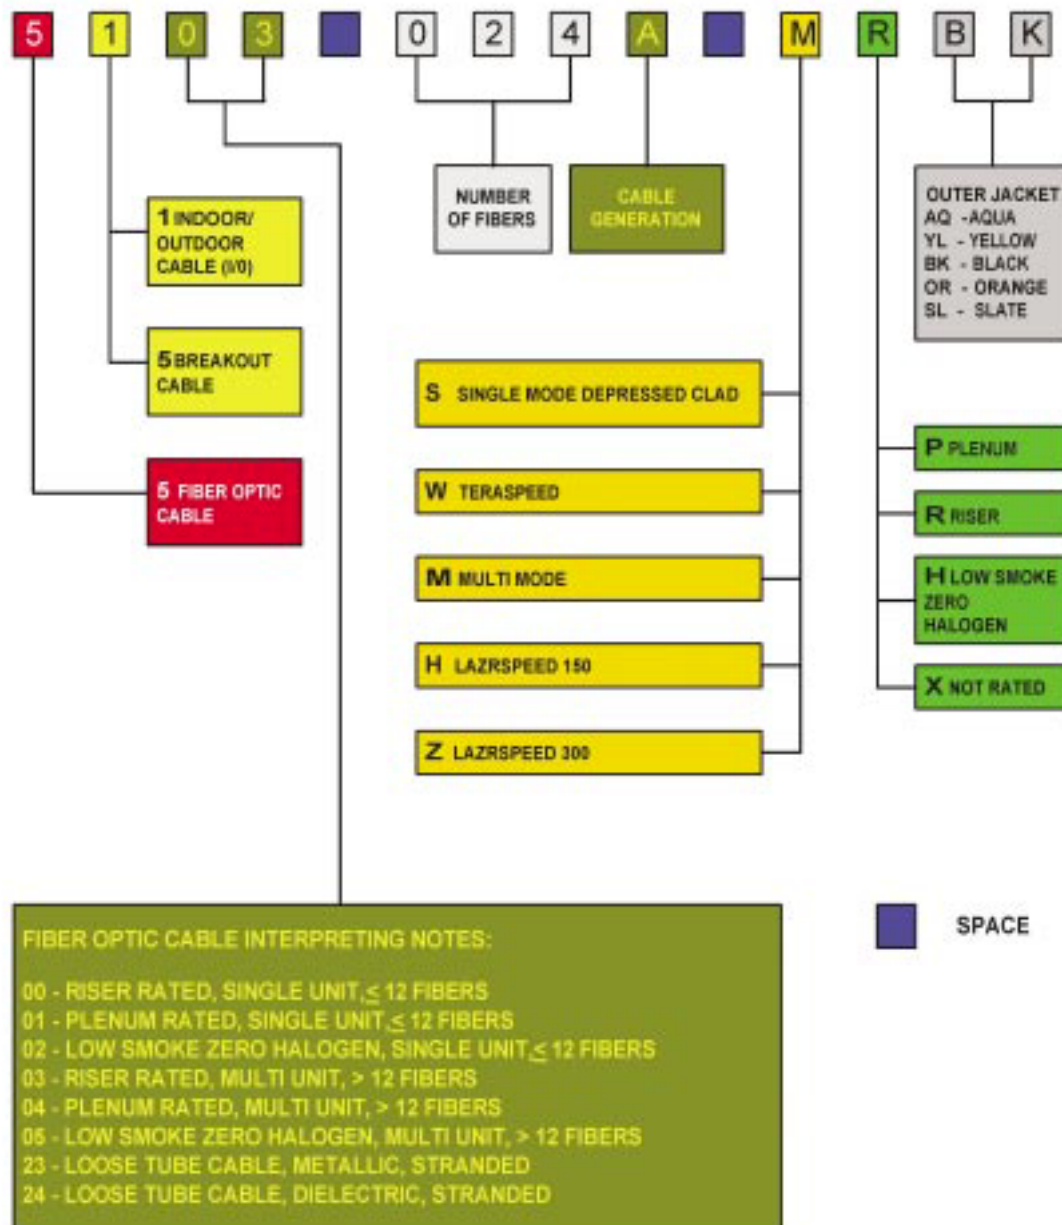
5 1 0 3 0 2 4 A M R B K

NUMBER OF FIBERS

CABLE GENERATION

OUTER JACKET
AQ -AQUA
YL - YELLOW
BK - BLACK
OR - ORANGE
SL - SLATE

1 INDOOR/ OUTDOOR CABLE (I/0)

5 BREAKOUT CABLE

5 FIBER OPTIC CABLE

S SINGLE MODE DEPRESSED CLAD

W TERASPEED

M MULTI MODE

H LAZRSPEED 150

Z LAZRSPEED 300

P PLENUM

R RISER

H LOW SMOKE ZERO HALOGEN

X NOT RATED

SPACE

FIBER OPTIC CABLE INTERPRETING NOTES:

00 - RISER RATED, SINGLE UNIT, $\leq$ 12 FIBERS
01 - PLENUM RATED, SINGLE UNIT, $\leq$ 12 FIBERS
02 - LOW SMOKE ZERO HALOGEN, SINGLE UNIT $\leq$ 12 FIBERS
03 - RISER RATED, MULTI UNIT, > 12 FIBERS
04 - PLENUM RATED, MULTI UNIT, > 12 FIBERS
05 - LOW SMOKE ZERO HALOGEN, MULTI UNIT, > 12 FIBERS
23 - LOOSE TUBE CABLE, METALLIC, STRANDED
24 - LOOSE TUBE CABLE, DIELECTRIC, STRANDED